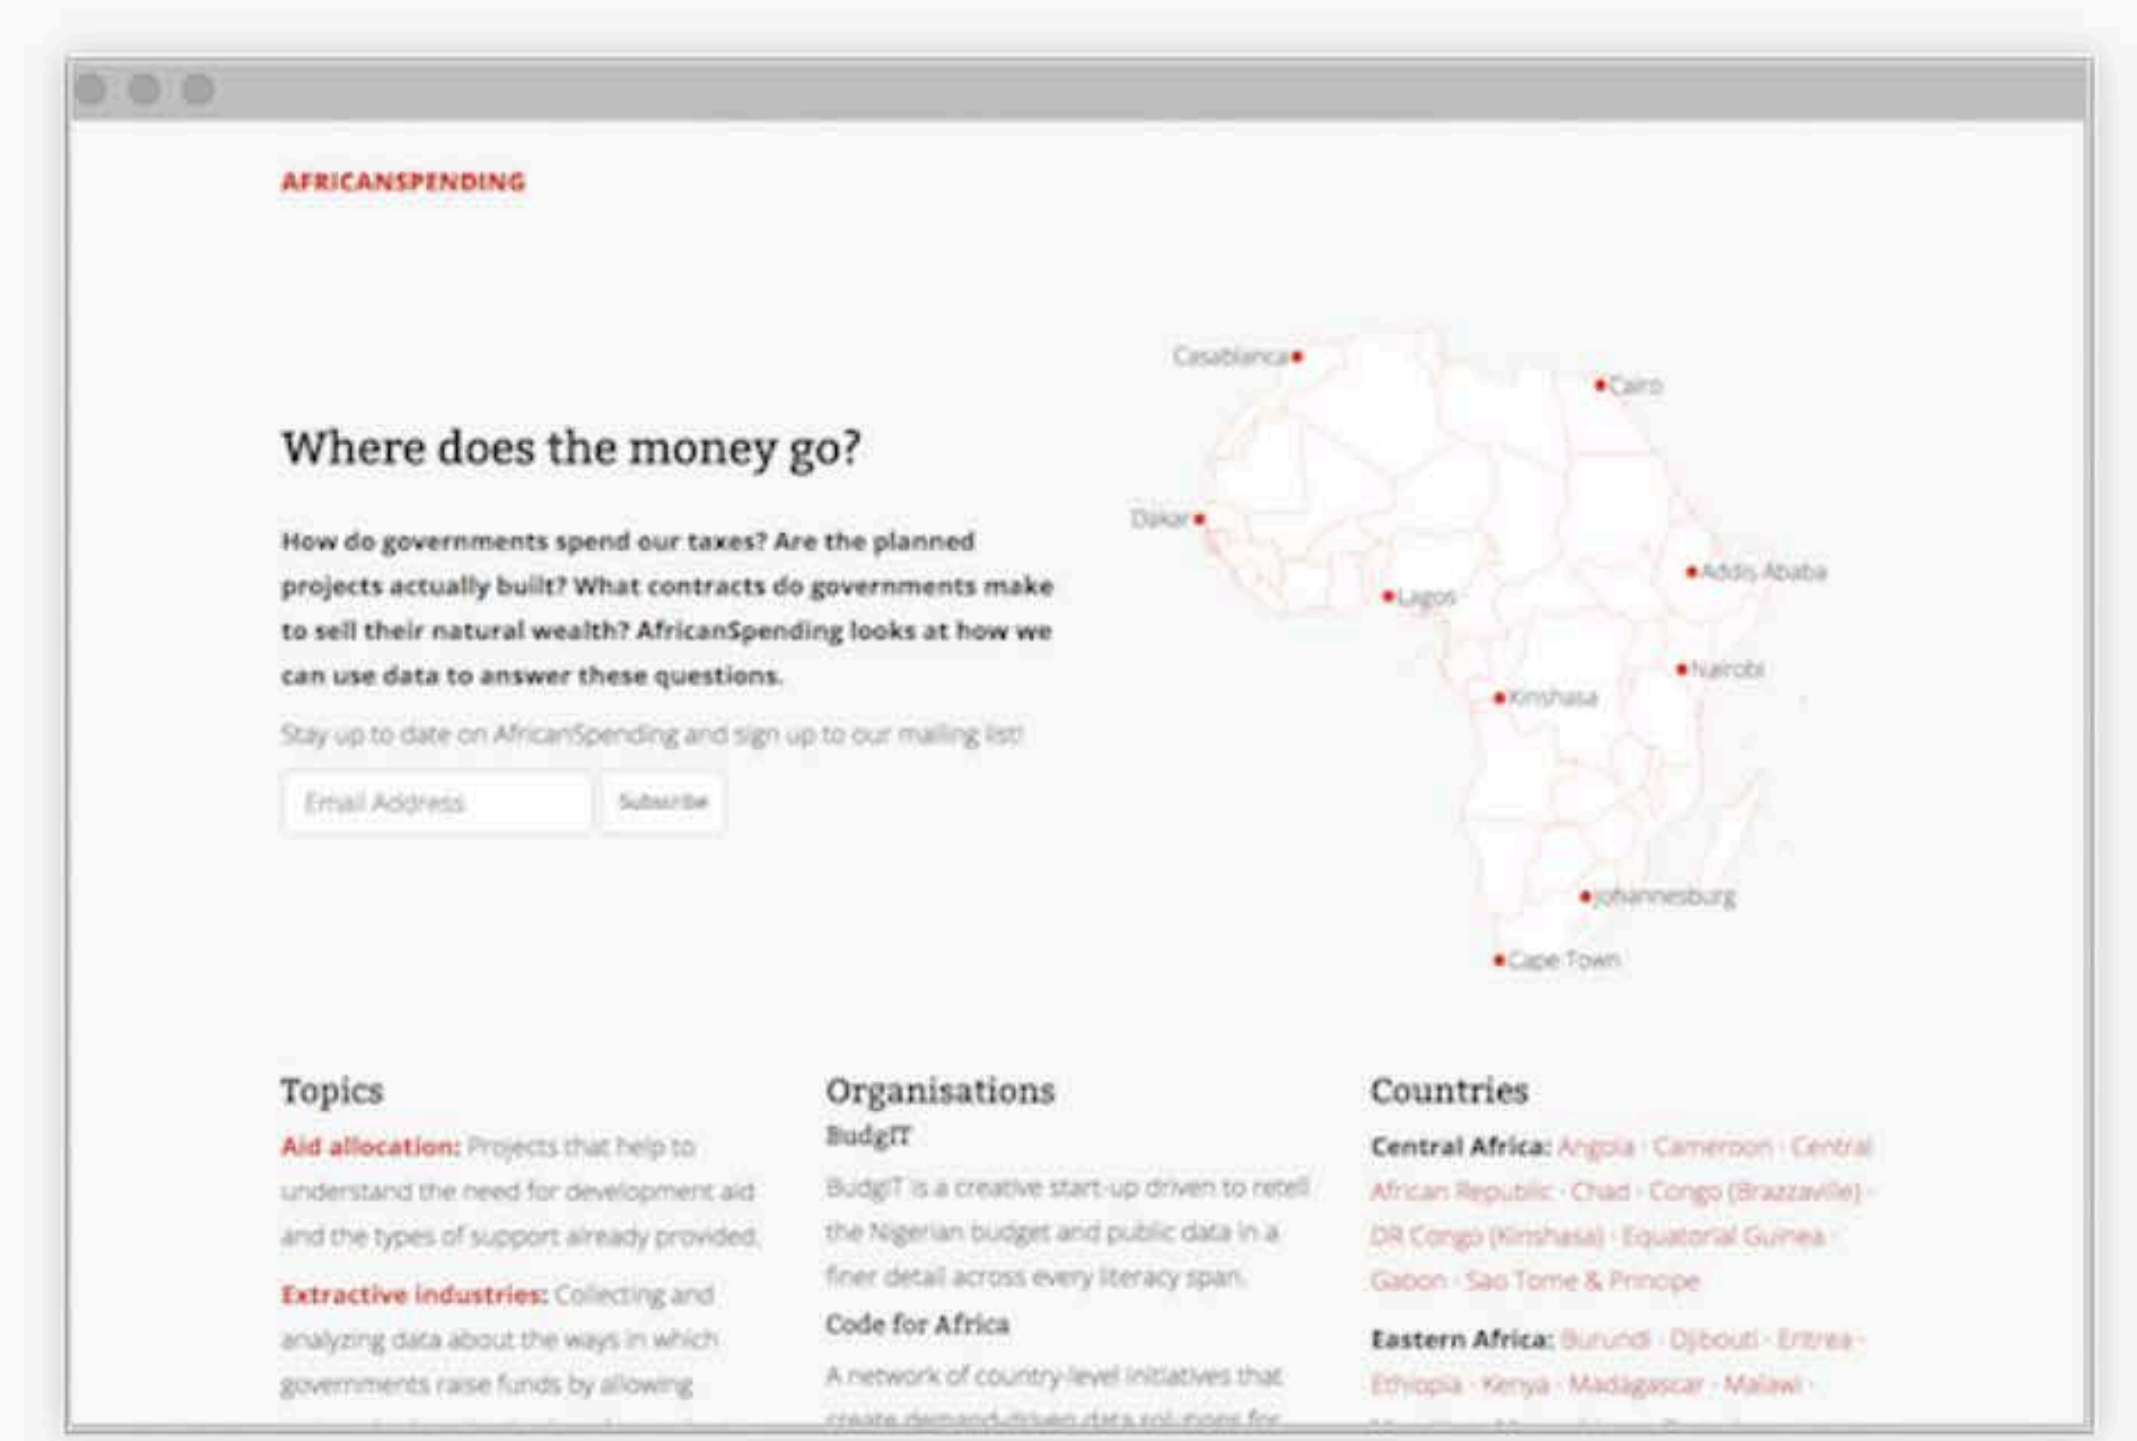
AFRICANSPENDING

Where does the money go?

How do governments spend our taxes? Are the planned projects actually built? What contracts do governments make to sell their natural wealth? AfricanSpending looks at how we can use data to answer these questions.

Stay up to date on AfricanSpending and sign up to our mailing list!

Email Address

Subscribe

Casablanca

Cairo

Dakar

Addis Ababa

Lagos

Nairobi

Kinshasa

Johannesburg

Cape Town

Topics

Aid allocation: Projects that help to understand the need for development aid and the types of support already provided.

Extractive industries: Collecting and analyzing data about the ways in which governments raise funds by allowing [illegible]

Organisations

BudgIT

BudgIT is a creative start-up driven to retell the Nigerian budget and public data in a finer detail across every literacy span.

Code for Africa

A network of country-level initiatives that create demand-driven data solutions for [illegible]

Countries

Central Africa: Angola · Cameroon · Central African Republic · Chad · Congo (Brazzaville) · DR Congo (Kinshasa) · Equatorial Guinea · Gabon · Sao Tome & Principe

Eastern Africa: Burundi · Djibouti · Eritrea · Ethiopia · Kenya · Madagascar · Malawi · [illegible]